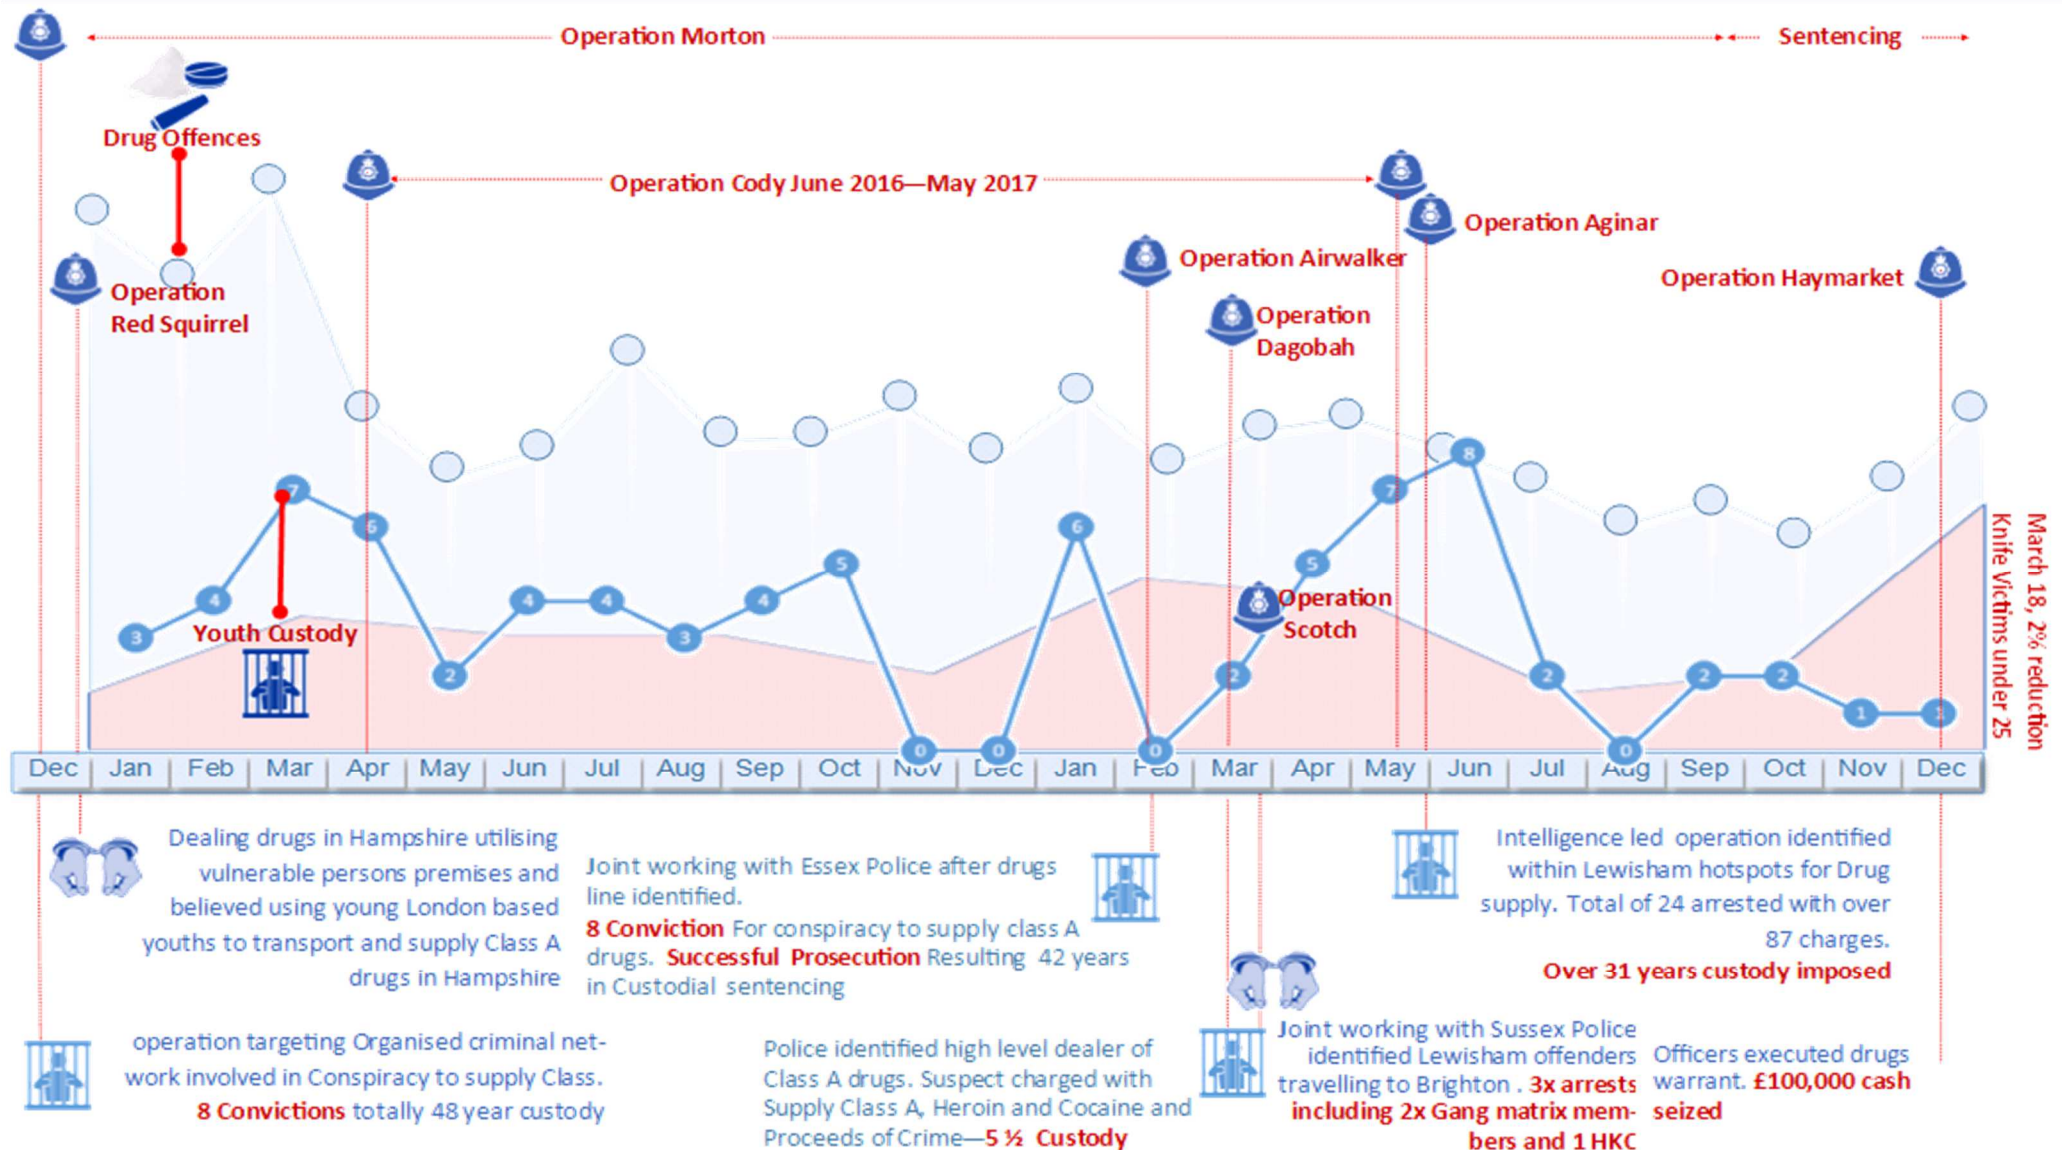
Operation Morton

Sentencing

Drug Offences

Operation Cody June 2016—May 2017

Operation Aginar

Operation Airwalker

Operation Haymarket

Operation Red Squirrel

Operation Dagobah

Operation Scotch

Youth Custody

3 4 7 6 2 4 4 3 4 5 0 0 6 0 2 5 7 8 2 0 2 2 1 1

March 18, 2% reduction Knife Victims under 25

| Dec | Jan | Feb | Mar | Apr | May | Jun | Jul | Aug | Sep | Oct | Nov | Dec | Jan | Feb | Mar | Apr | May | Jun | Jul | Aug | Sep | Oct | Nov | Dec |
|---|---|---|---|---|---|---|---|---|---|---|---|---|---|---|---|---|---|---|---|---|---|---|---|---|

Dealing drugs in Hampshire utilising vulnerable persons premises and believed using young London based youths to transport and supply Class A drugs in Hampshire

Joint working with Essex Police after drugs line identified. 8 Conviction For conspiracy to supply class A drugs. Successful Prosecution Resulting 42 years in Custodial sentencing

Intelligence led operation identified within Lewisham hotspots for Drug supply. Total of 24 arrested with over 87 charges. Over 31 years custody imposed

operation targeting Organised criminal network involved in Conspiracy to supply Class. 8 Convictions totally 48 year custody

Police identified high level dealer of Class A drugs. Suspect charged with Supply Class A, Heroin and Cocaine and Proceeds of Crime—5 ½ Custody

Joint working with Sussex Police identified Lewisham offenders travelling to Brighton . 3x arrests including 2x Gang matrix members and 1 HKC

Officers executed drugs warrant. £100,000 cash seized